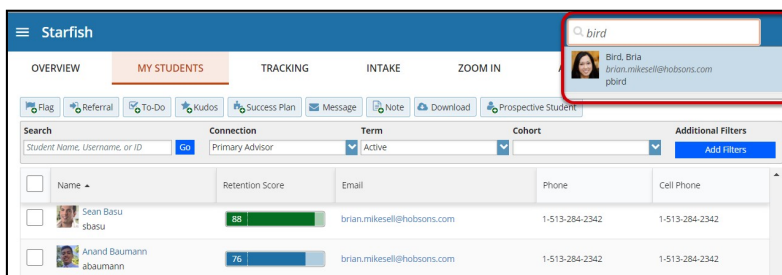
Starfish

bird

Bird, Bria
brian.mikesell@hobsons.com
pbird

OVERVIEW MY STUDENTS TRACKING INTAKE ZOOM IN A

Flag Referral To-Do Kudos Success Plan Message Note Download Prospective Student

Search
Student Name, Username, or ID Go

Connection
Primary Advisor

Term
Active

Cohort

Additional Filters
Add Filters

| | Name ▲ | Retention Score | Email | Phone | Cell Phone |
|---|---|---|---|---|---|
| | Sean Basu sbasu | 88 | brian.mikesell@hobsons.com | 1-513-284-2342 | 1-513-284-2342 |
| | Anand Baumann abaumann | 76 | brian.mikesell@hobsons.com | 1-513-284-2342 | 1-513-284-2342 |